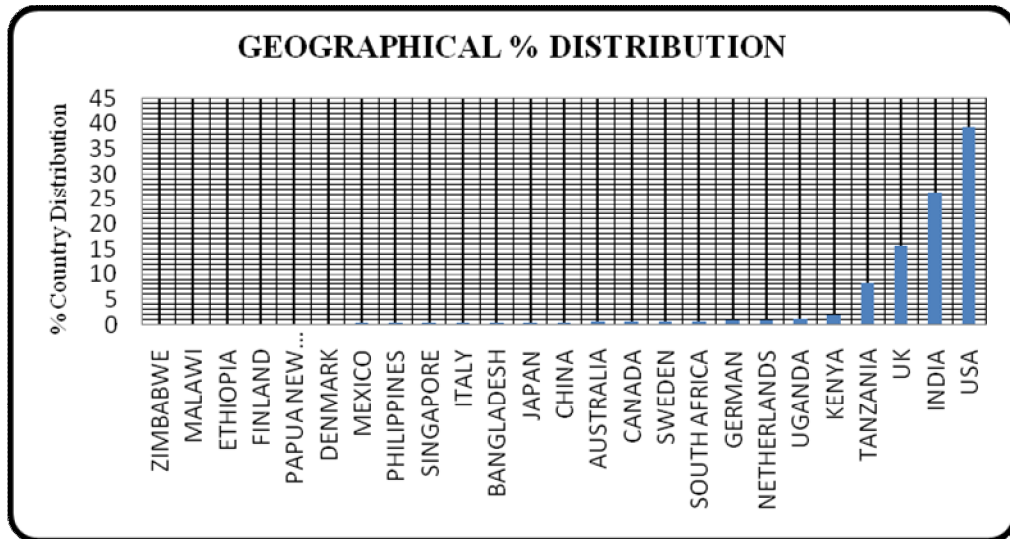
GEOGRAPHICAL % DISTRIBUTION

% Country Distribution

45
40
35
30
25
20
15
10
5
0

ZIMBABWE
MALAWI
ETHIOPIA
FINLAND
PAPUA NEW...
DENMARK
MEXICO
PHILIPPINES
SINGAPORE
ITALY
BANGLADESH
JAPAN
CHINA
AUSTRALIA
CANADA
SWEDEN
SOUTH AFRICA
GERMAN
NETHERLANDS
UGANDA
KENYA
TANZANIA
UK
INDIA
USA